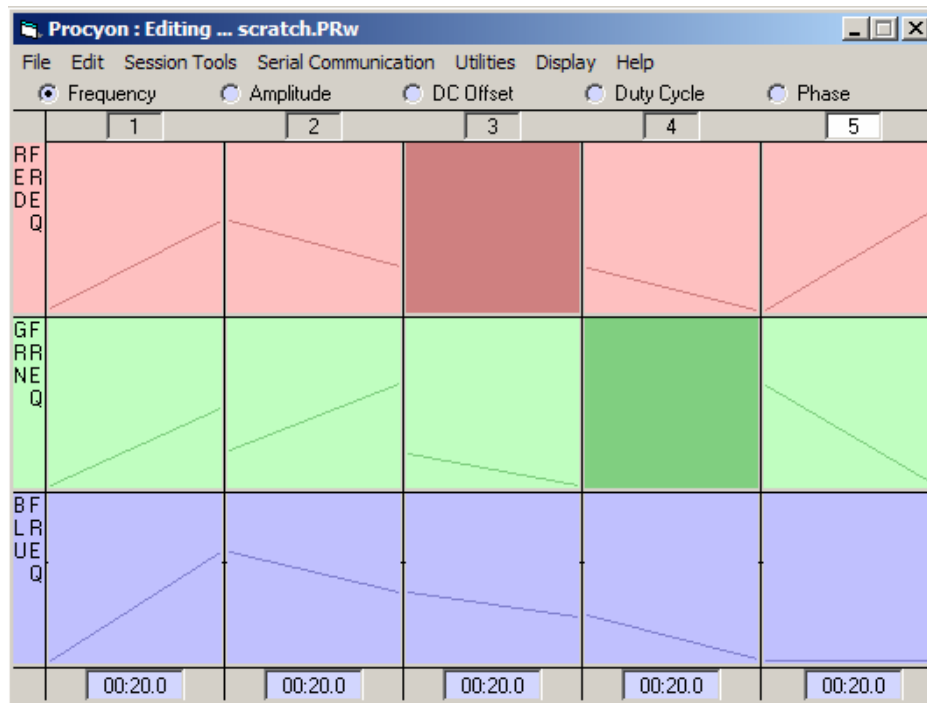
Procyon : Editing ... scratch.PRw

File Edit Session Tools Serial Communication Utilities Display Help

Frequency Amplitude DC Offset Duty Cycle Phase

1 2 3 4 5

RED FREQ

GRN FREQ

BLUE FREQ

00:20.0 00:20.0 00:20.0 00:20.0 00:20.0